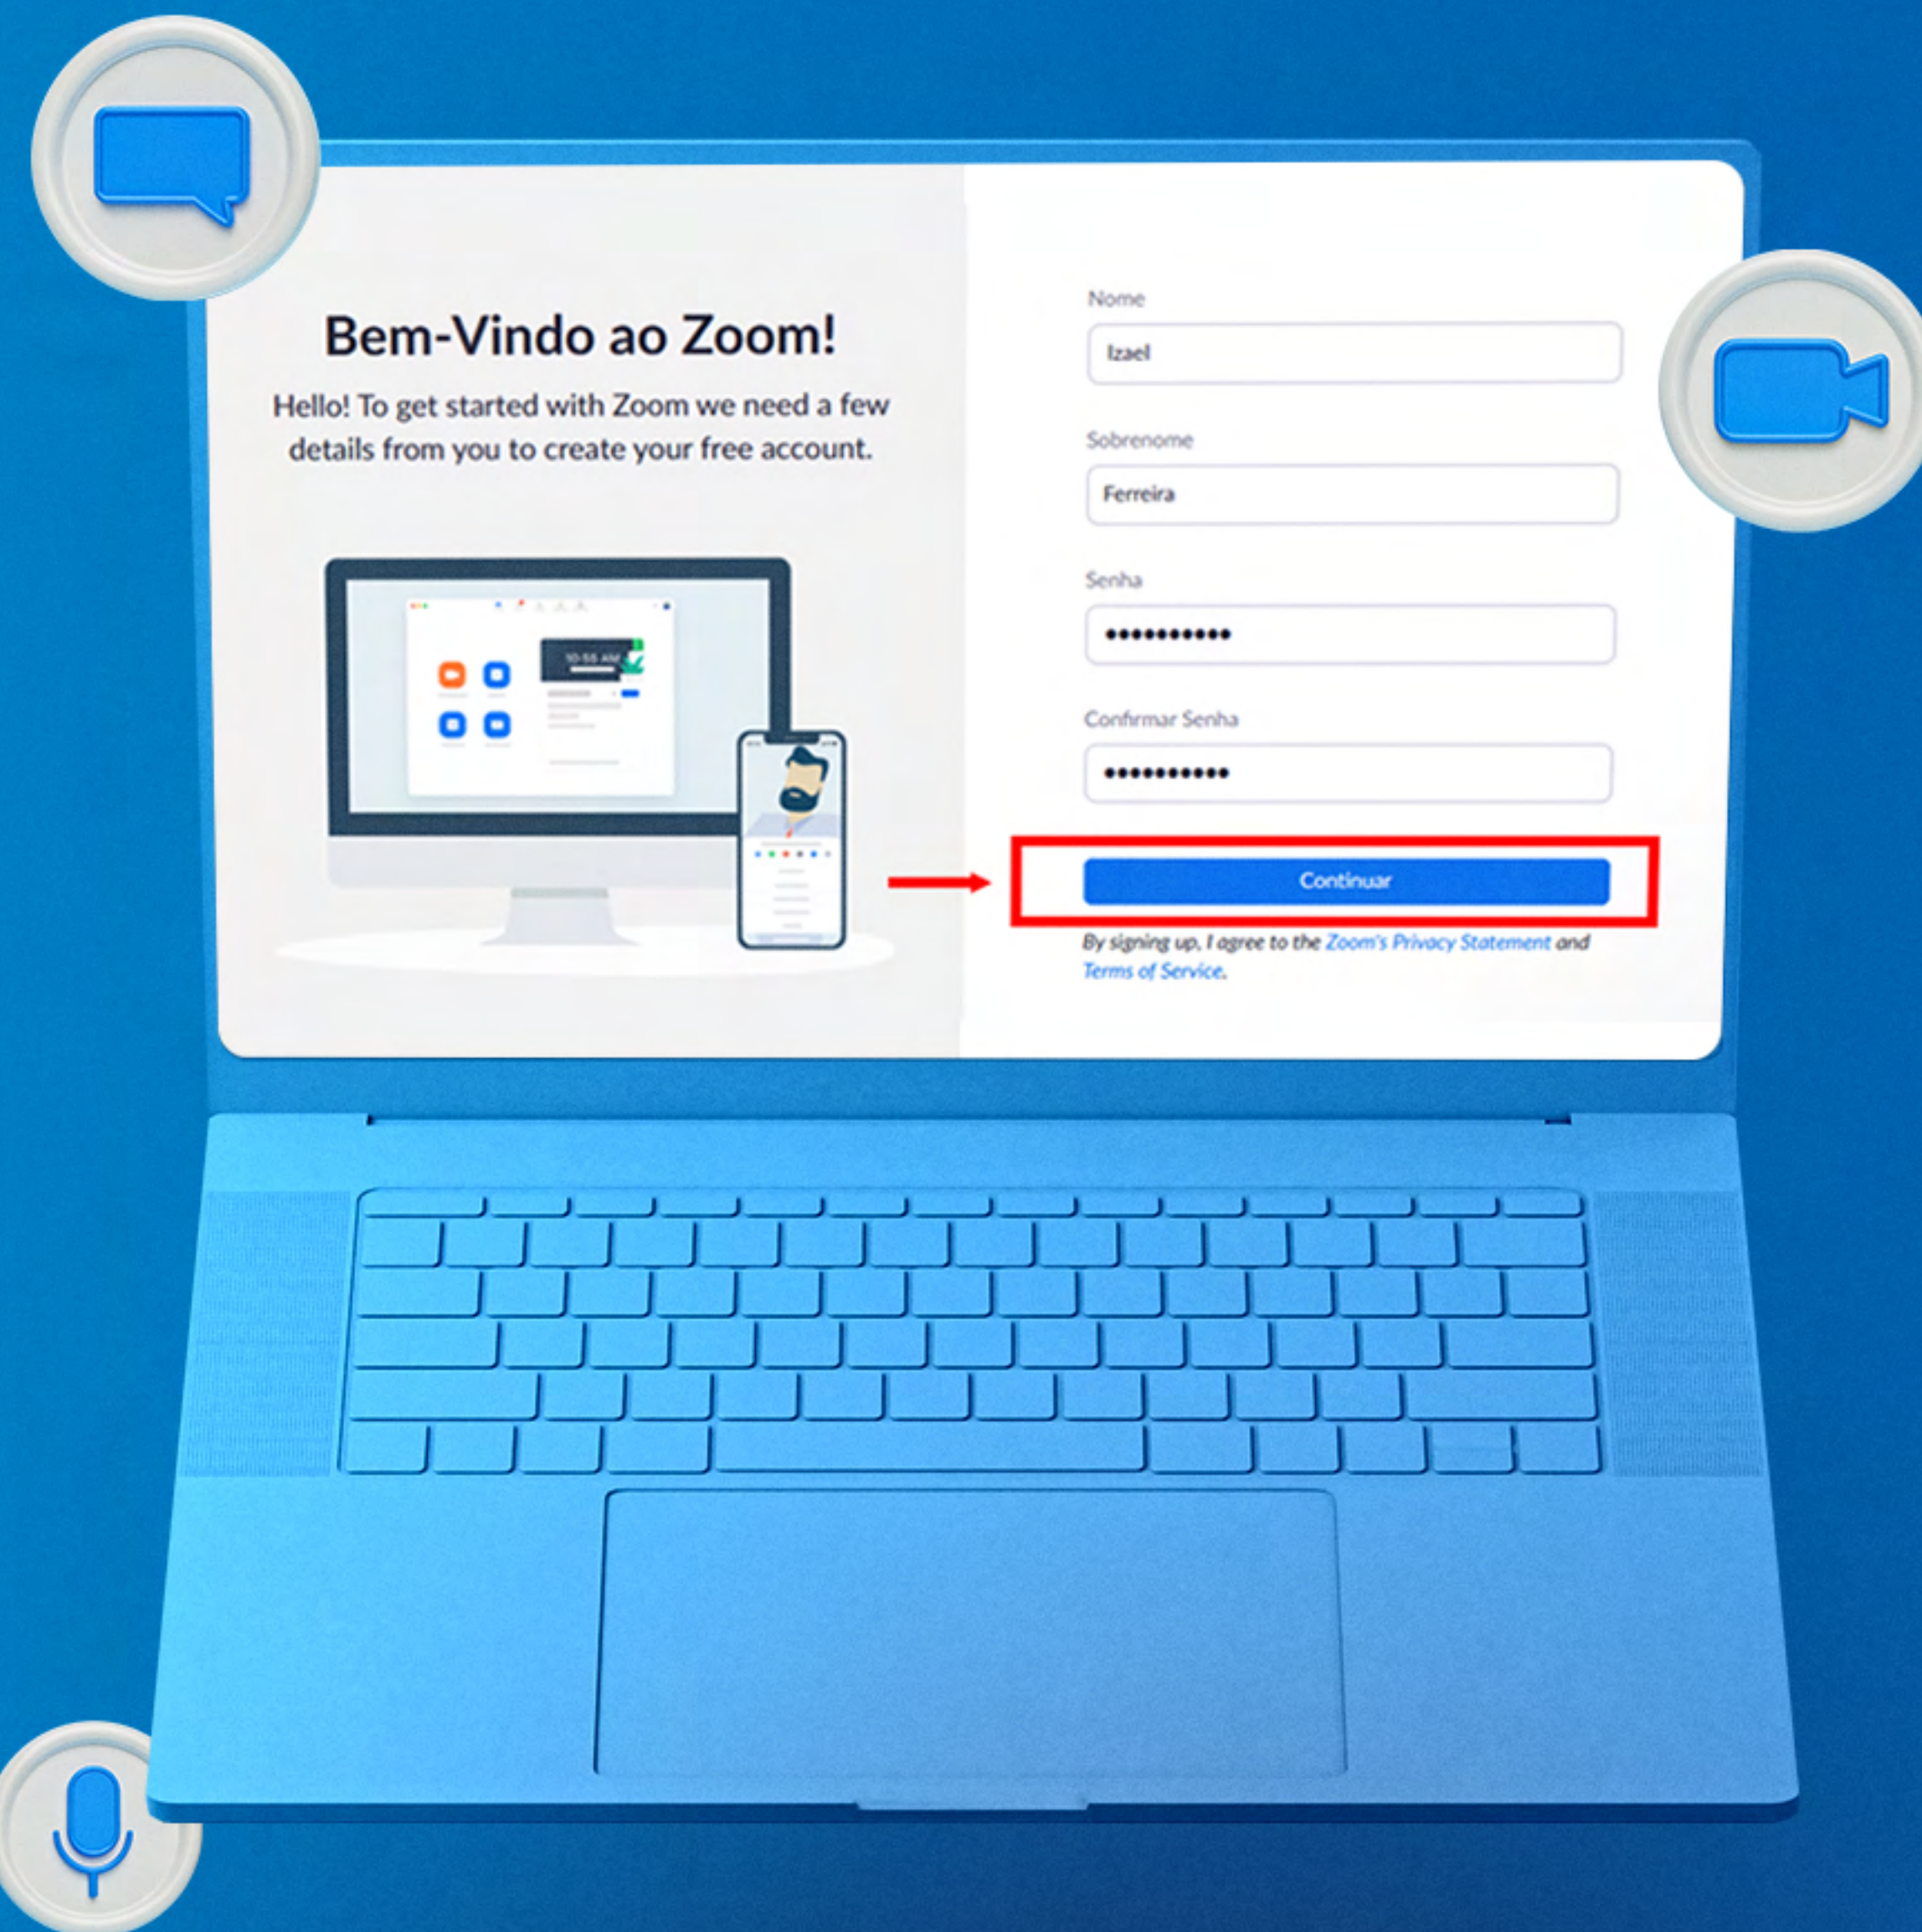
Bem-Vindo ao Zoom!

Hello! To get started with Zoom we need a few details from you to create your free account.

10:55 AM

Nome

Izael

Sobrenome

Ferreira

Senha

•••••••••••

Confirmar Senha

•••••••••••

Continuar

By signing up, I agree to the Zoom's Privacy Statement and Terms of Service.